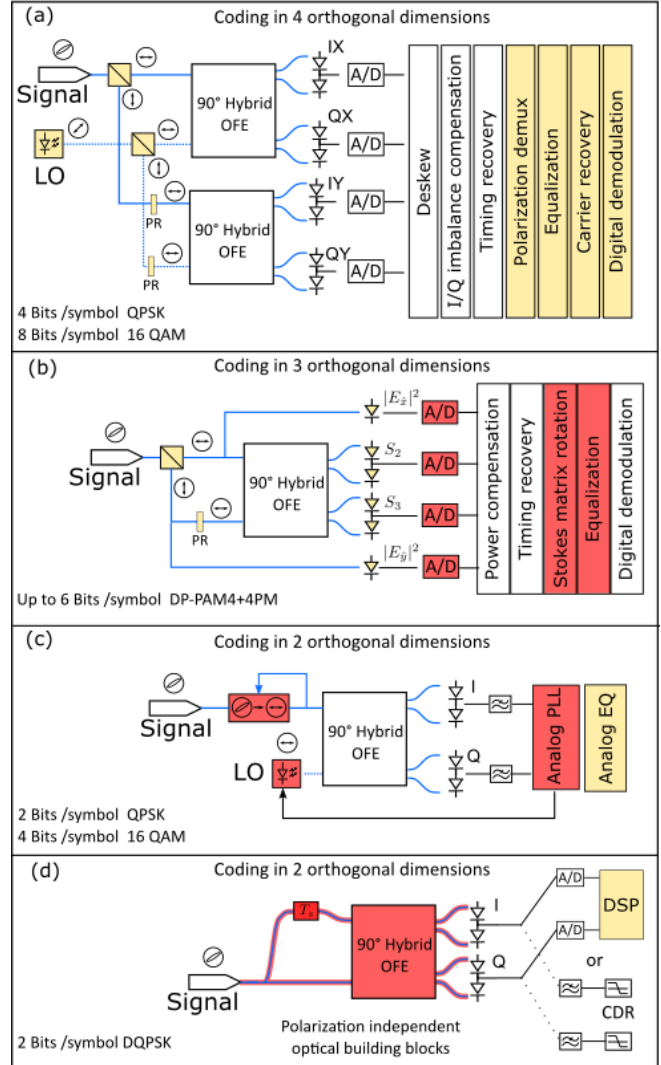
(a)
Coding in 4 orthogonal dimensions

Signal
LO
90° Hybrid OFE
90° Hybrid OFE
PR
PR
IX
QX
IY
QY
A/D
A/D
A/D
A/D
Deskew
I/Q imbalance compensation
Timing recovery
Polarization demux
Equalization
Carrier recovery
Digital demodulation

4 Bits /symbol QPSK
8 Bits /symbol 16 QAM

(b)
Coding in 3 orthogonal dimensions

Signal
90° Hybrid OFE
PR
$|E_{\tilde{x}}|^2$
$S_2$
$S_3$
$|E_{\tilde{y}}|^2$
A/D
A/D
A/D
A/D
Power compensation
Timing recovery
Stokes matrix rotation
Equalization
Digital demodulation

Up to 6 Bits /symbol DP-PAM4+4PM

(c)
Coding in 2 orthogonal dimensions

Signal
LO
90° Hybrid OFE
I
Q
Analog PLL
Analog EQ

2 Bits /symbol QPSK
4 Bits /symbol 16 QAM

(d)
Coding in 2 orthogonal dimensions

Signal
$T_s$
90° Hybrid OFE
I
Q
A/D
A/D
DSP
or
CDR
Polarization independent optical building blocks

2 Bits /symbol DQPSK